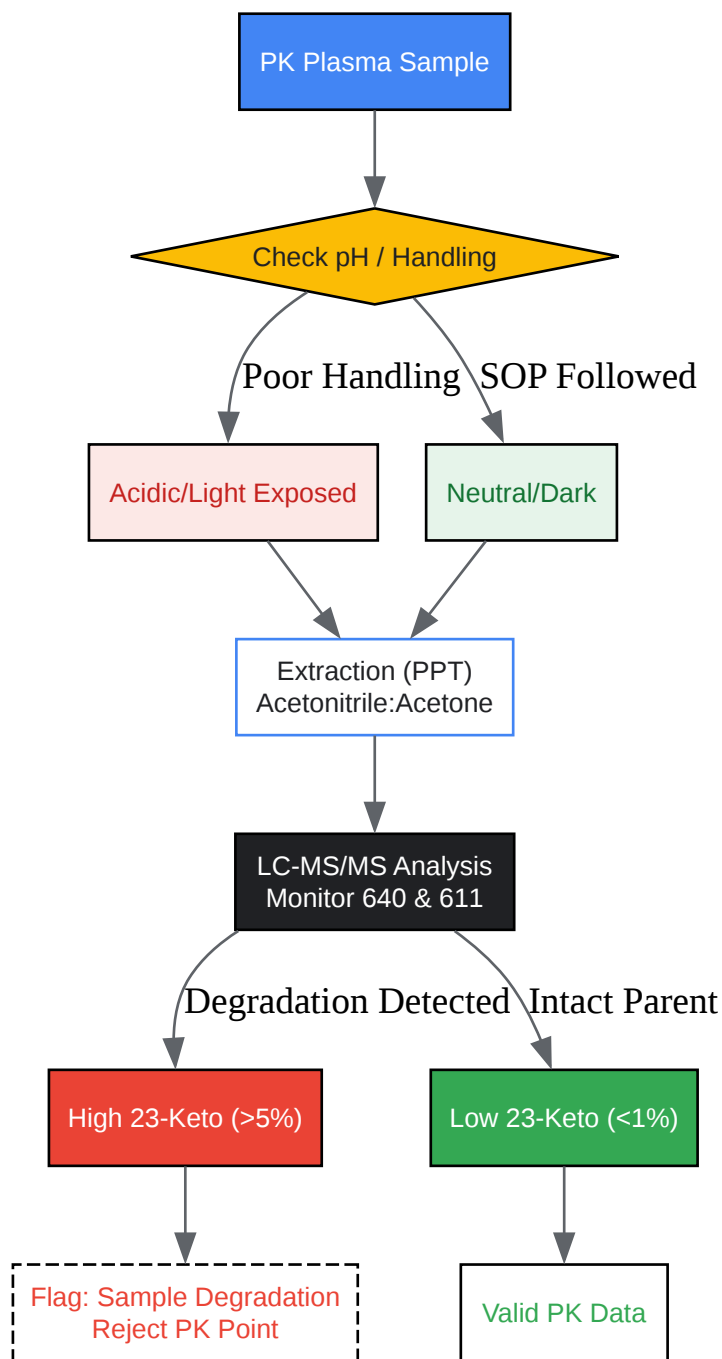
PK Plasma Sample

Check pH / Handling

Poor Handling

SOP Followed

Acidic/Light Exposed

Neutral/Dark

Extraction (PPT)
Acetonitrile:Acetone

LC-MS/MS Analysis
Monitor 640 & 611

Degradation Detected

Intact Parent

High 23-Keto (>5%)

Low 23-Keto (<1%)

Flag: Sample Degradation
Reject PK Point

Valid PK Data